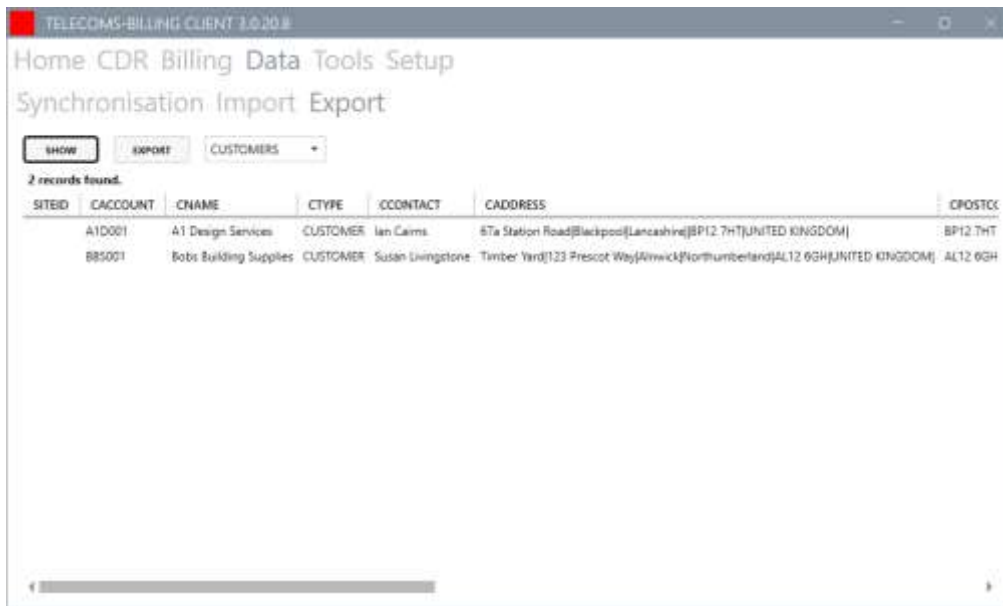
TELECOMS-BILLING CLIENT 3.0.20.8

Home CDR Billing Data Tools Setup

Synchronisation Import Export

SHOW EXPORT CUSTOMERS

2 records found.

| SITEID | CACCOUNT | CNAME | CTYPE | CCONTACT | CADDRESS | CPOSTC |
|---|---|---|---|---|---|---|
| | A1D001 | A1 Design Services | CUSTOMER | Ian Cairns | 67a Station Road\|Blackpool\|Lancashire\|BP12 7HT\|UNITED KINGDOM\| | BP12 7HT |
| | BBS001 | Bobs Building Supplies | CUSTOMER | Susan Livingstone | Timber Yard\|123 Prescot Way\|Alnwick\|Northumberland\|AL12 6GH\|UNITED KINGDOM\| | AL12 6GH |